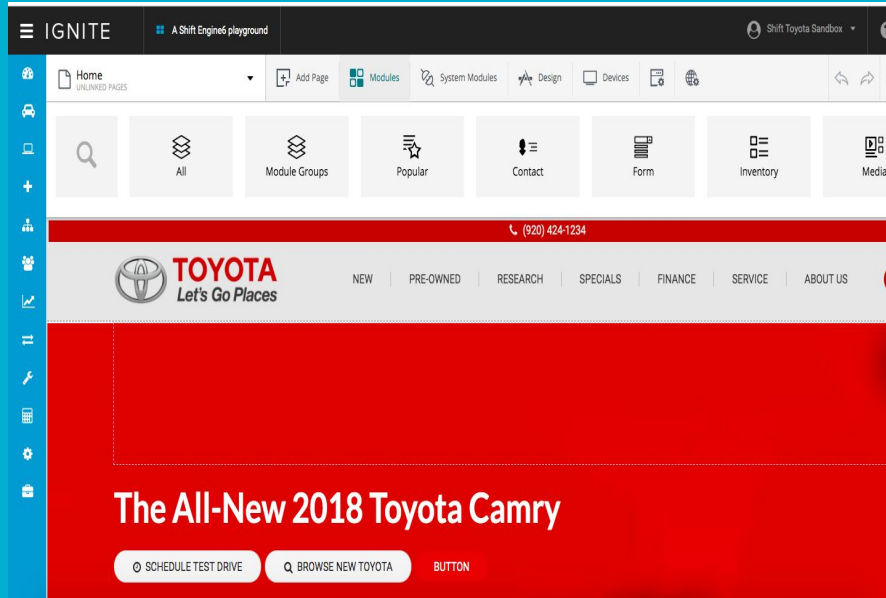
IGNITE

A Shift Engine6 playground

Shift Toyota Sandbox

Home
UNLINKED PAGES

Add Page

Modules

System Modules

Design

Devices

All

Module Groups

Popular

Contact

Form

Inventory

Media

(920) 424-1234

TOYOTA
Let's Go Places

NEW | PRE-OWNED | RESEARCH | SPECIALS | FINANCE | SERVICE | ABOUT US

The All-New 2018 Toyota Camry

SCHEDULE TEST DRIVE

BROWSE NEW TOYOTA

BUTTON